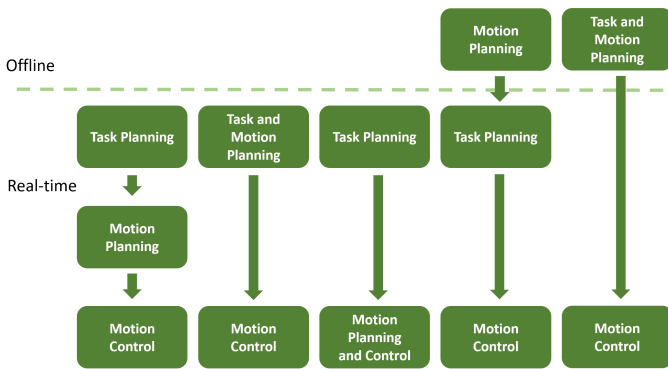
Motion Planning

Task and Motion Planning

Offline

Task Planning

Task and Motion Planning

Task Planning

Task Planning

Real-time

Motion Planning

Motion Control

Motion Control

Motion Planning and Control

Motion Control

Motion Control